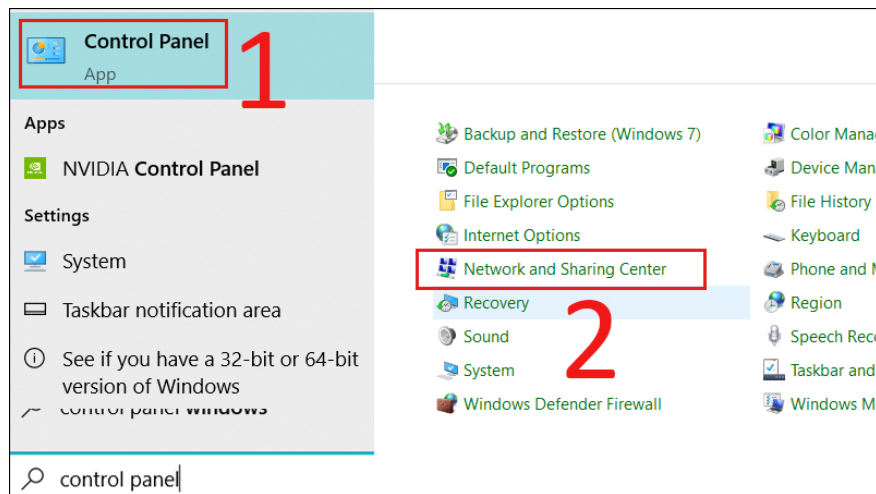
Control Panel
App

1

Apps

NVIDIA Control Panel

Settings

System

Taskbar notification area

See if you have a 32-bit or 64-bit version of Windows

control panel windows

control panel

Backup and Restore (Windows 7)
Default Programs
File Explorer Options
Internet Options
Network and Sharing Center
Recovery
Sound
System
Windows Defender Firewall

2

Color Manag
Device Man
File History
Keyboard
Phone and
Region
Speech Rec
Taskbar and
Windows M